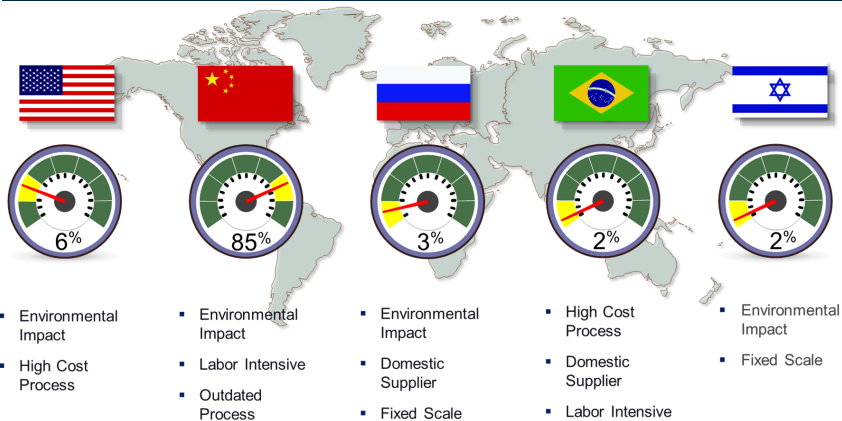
6%

85%

3%

2%

2%

- Environmental Impact
- High Cost Process

- Environmental Impact
- Labor Intensive
- Outdated Process

- Environmental Impact
- Domestic Supplier
- Fixed Scale

- High Cost Process
- Domestic Supplier
- Labor Intensive

- Environmental Impact
- Fixed Scale